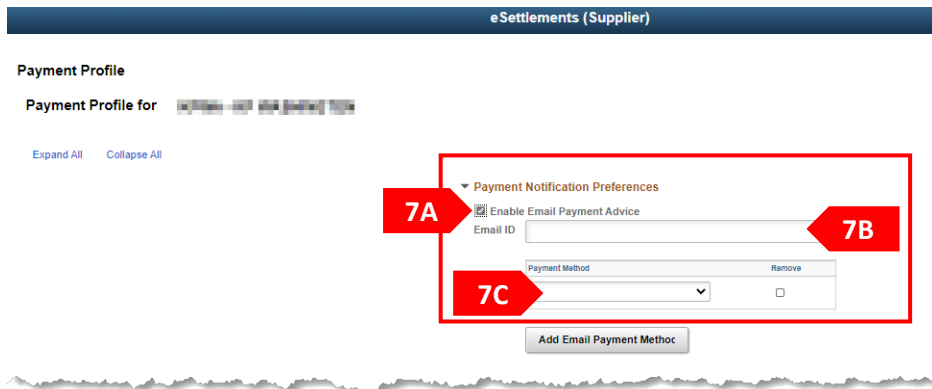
eSettlements (Supplier)

Payment Profile

Payment Profile for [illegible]

Expand All Collapse All

Payment Notification Preferences

7A

Enable Email Payment Advice

Email ID

7B

| Payment Method | Remove |
|---|---|
| 7C | |

Add Email Payment Methoc